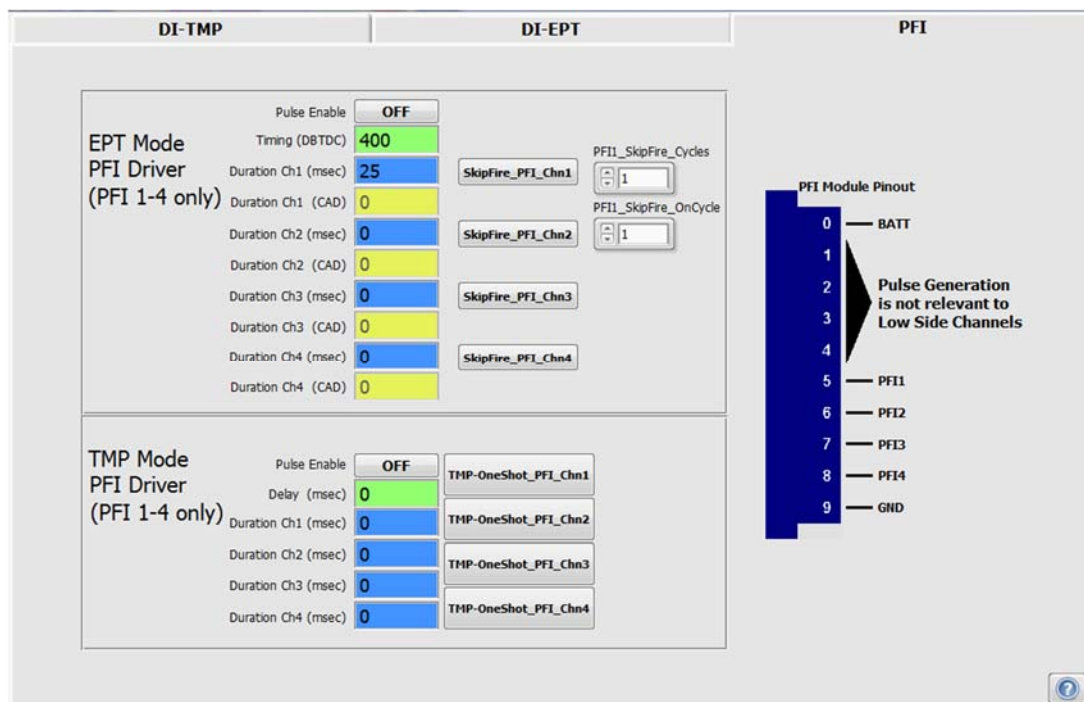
DI-TMP
DI-EPT
PFI

EPT Mode
PFI Driver
(PFI 1-4 only)

Pulse Enable OFF
Timing (DBTDC) 400
Duration Ch1 (msec) 25
Duration Ch1 (CAD) 0
Duration Ch2 (msec) 0
Duration Ch2 (CAD) 0
Duration Ch3 (msec) 0
Duration Ch3 (CAD) 0
Duration Ch4 (msec) 0
Duration Ch4 (CAD) 0

SkipFire_PFI_Chn1
SkipFire_PFI_Chn2
SkipFire_PFI_Chn3
SkipFire_PFI_Chn4

PFI1_SkipFire_Cycles
1
PFI1_SkipFire_OnCycle
1

TMP Mode
PFI Driver
(PFI 1-4 only)

Pulse Enable OFF
Delay (msec) 0
Duration Ch1 (msec) 0
Duration Ch2 (msec) 0
Duration Ch3 (msec) 0
Duration Ch4 (msec) 0

TMP-OneShot_PFI_Chn1
TMP-OneShot_PFI_Chn2
TMP-OneShot_PFI_Chn3
TMP-OneShot_PFI_Chn4

PFI Module Pinout
0 BATT
1
2
3
4
Pulse Generation is not relevant to Low Side Channels
5 PFI1
6 PFI2
7 PFI3
8 PFI4
9 GND